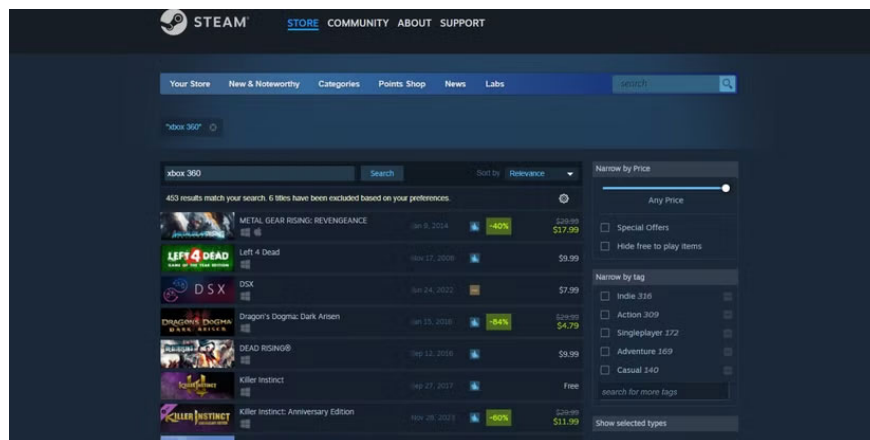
STEAM STORE COMMUNITY ABOUT SUPPORT

Your Store New & Noteworthy Categories Points Shop News Labs search

"xbox 360"

xbox 360 Search Sort by Relevance

453 results match your search. 6 titles have been excluded based on your preferences.

| | | | | |
|---|---|---|---|---|
| METAL GEAR RISING: REVENGEANCE | Jan 8, 2014 | -40% | $29.99 | $17.99 |
| Left 4 Dead | Nov 17, 2008 | | | $9.99 |
| DSX | Jun 24, 2022 | | | $7.99 |
| Dragon's Dogma: Dark Arisen | Jan 15, 2016 | -84% | $29.99 | $4.79 |
| DEAD RISING® | Sep 12, 2016 | | | $9.99 |
| Killer Instinct | Sep 27, 2017 | | | Free |
| Killer Instinct: Anniversary Edition | Nov 29, 2023 | -60% | $29.99 | $11.99 |

Narrow by Price
Any Price
Special Offers
Hide free to play items

Narrow by tag
Indie 316
Action 309
Singleplayer 172
Adventure 169
Casual 140
search for more tags

Show selected types